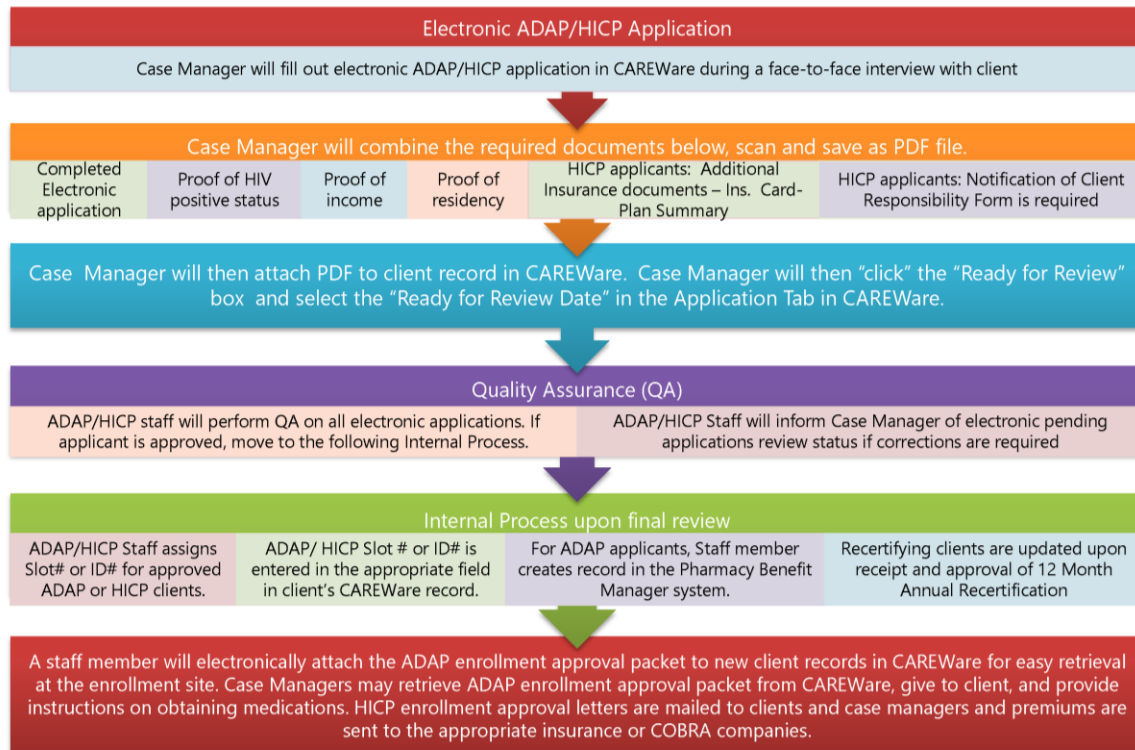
Electronic ADAP/HICP Application

Case Manager will fill out electronic ADAP/HICP application in CAREWare during a face-to-face interview with client

Case Manager will combine the required documents below, scan and save as PDF file.

Completed Electronic application

Proof of HIV positive status

Proof of income

Proof of residency

HICP applicants: Additional Insurance documents – Ins. Card- Plan Summary

HICP applicants: Notification of Client Responsibility Form is required

Case Manager will then attach PDF to client record in CAREWare. Case Manager will then "click" the "Ready for Review" box and select the "Ready for Review Date" in the Application Tab in CAREWare.

Quality Assurance (QA)

ADAP/HICP staff will perform QA on all electronic applications. If applicant is approved, move to the following Internal Process.

ADAP/HICP Staff will inform Case Manager of electronic pending applications review status if corrections are required

Internal Process upon final review

ADAP/HICP Staff assigns Slot# or ID# for approved ADAP or HICP clients.

ADAP/ HICP Slot # or ID# is entered in the appropriate field in client's CAREWare record.

For ADAP applicants, Staff member creates record in the Pharmacy Benefit Manager system.

Recertifying clients are updated upon receipt and approval of 12 Month Annual Recertification

A staff member will electronically attach the ADAP enrollment approval packet to new client records in CAREWare for easy retrieval at the enrollment site. Case Managers may retrieve ADAP enrollment approval packet from CAREWare, give to client, and provide instructions on obtaining medications. HICP enrollment approval letters are mailed to clients and case managers and premiums are sent to the appropriate insurance or COBRA companies.